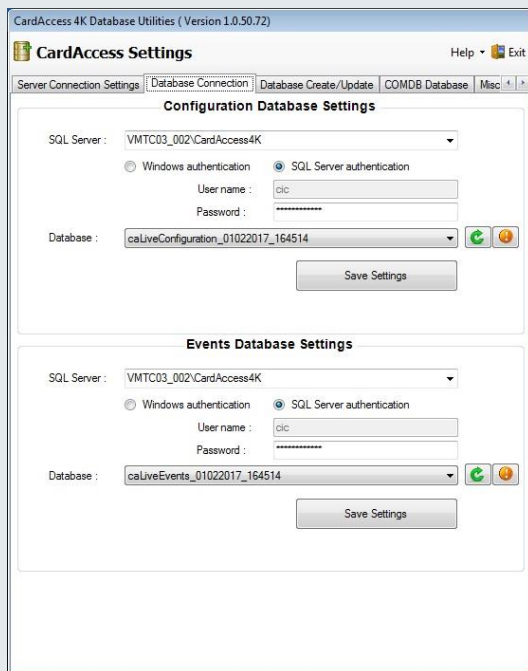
CardAccess 4K Database Utilities ( Version 1.0.50.72)

CardAccess Settings

Help ▾ Exit

Server Connection Settings | Database Connection | Database Create/Update | COMDB Database | Misc

Configuration Database Settings

SQL Server : VMTC03_002\CardAccess4K

Windows authentication   SQL Server authentication

User name : cic

Password : *************

Database : caLiveConfiguration_01022017_164514

Save Settings

Events Database Settings

SQL Server : VMTC03_002\CardAccess4K

Windows authentication   SQL Server authentication

User name : cic

Password : *************

Database : caLiveEvents_01022017_164514

Save Settings